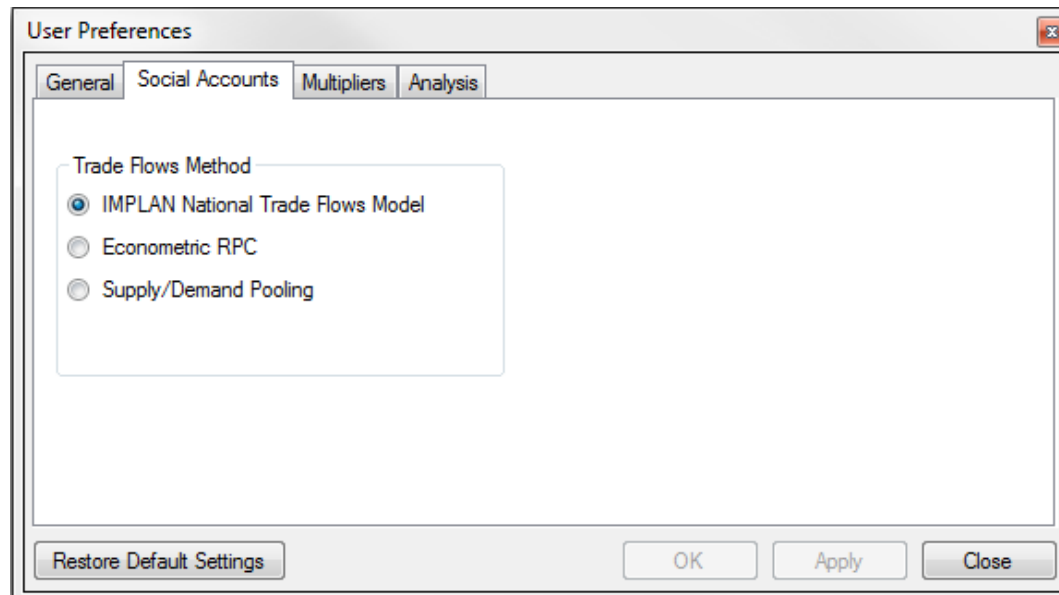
User Preferences

General | Social Accounts | Multipliers | Analysis

Trade Flows Method

IMPLAN National Trade Flows Model

Econometric RPC

Supply/Demand Pooling

Restore Default Settings

OK

Apply

Close